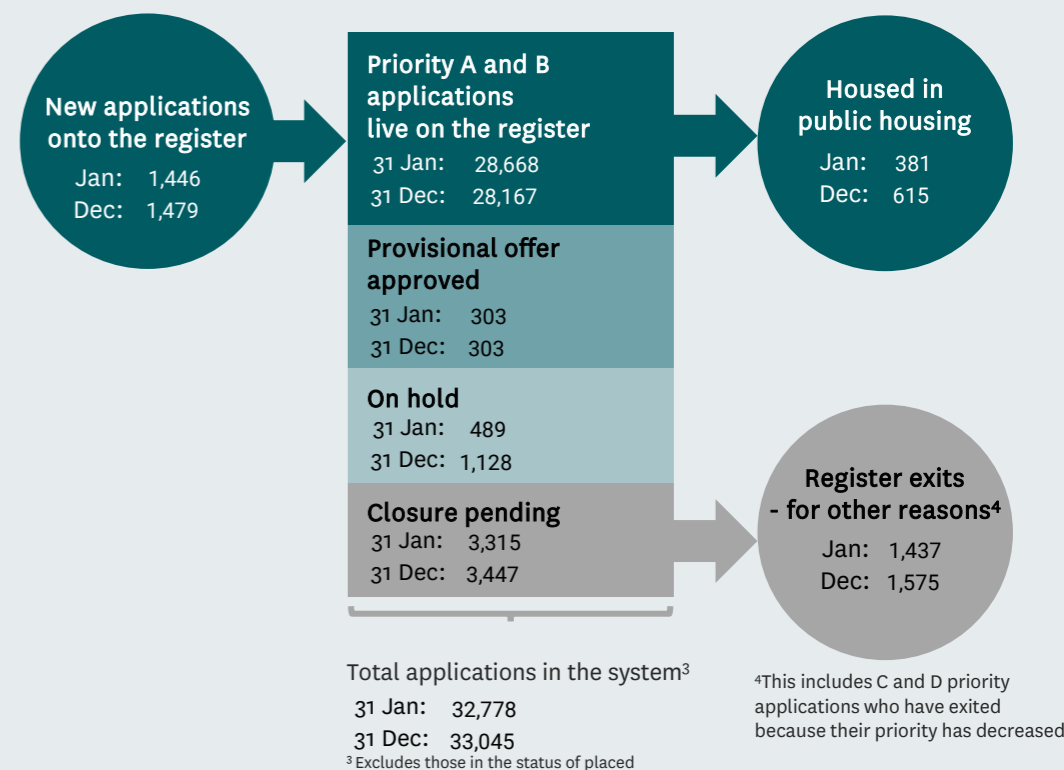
New applications onto the register
Jan: 1,446
Dec: 1,479

Priority A and B applications live on the register
31 Jan: 28,668
31 Dec: 28,167

Provisional offer approved
31 Jan: 303
31 Dec: 303

On hold
31 Jan: 489
31 Dec: 1,128

Closure pending
31 Jan: 3,315
31 Dec: 3,447

Housed in public housing
Jan: 381
Dec: 615

Register exits - for other reasons$^4$
Jan: 1,437
Dec: 1,575

Total applications in the system$^3$
31 Jan: 32,778
31 Dec: 33,045
$^3$ Excludes those in the status of placed

$^4$This includes C and D priority applications who have exited because their priority has decreased